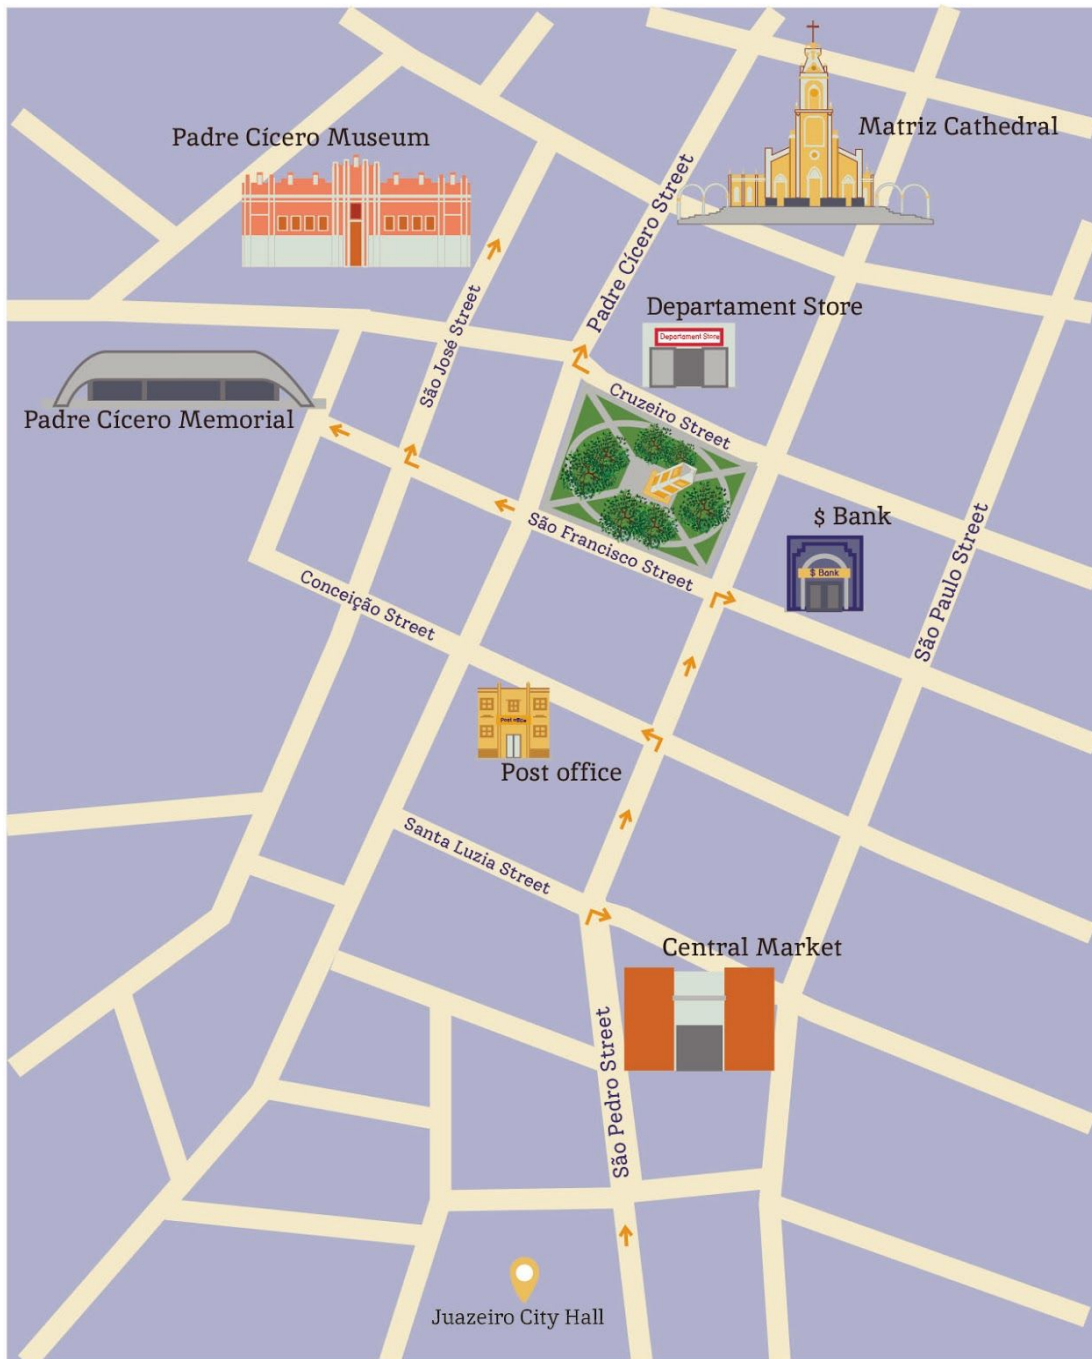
Padre Cícero Museum

Matriz Cathedral

Padre Cícero Street

São José Street

Departament Store

Department Store

Padre Cícero Memorial

Cruzeiro Street

São Francisco Street

$ Bank

$ Bank

São Paulo Street

Conceição Street

Post office

Post office

Santa Luzia Street

Central Market

São Pedro Street

Juazeiro City Hall